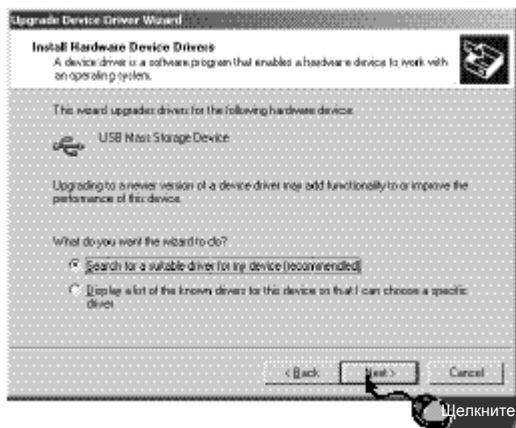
Upgrade Device Driver Wizard

Install Hardware Device Drivers
A device driver is a software program that enables a hardware device to work with an operating system.

This wizard upgrades drivers for the following hardware device:

USB Mass Storage Device

Upgrading to a newer version of a device driver may add functionality to or improve the performance of this device.

What do you want the wizard to do?

Search for a suitable driver for my device (recommended)

Display a list of the known drivers for this device so that I can choose a specific driver

< Back
Next >
Cancel

Щелкните